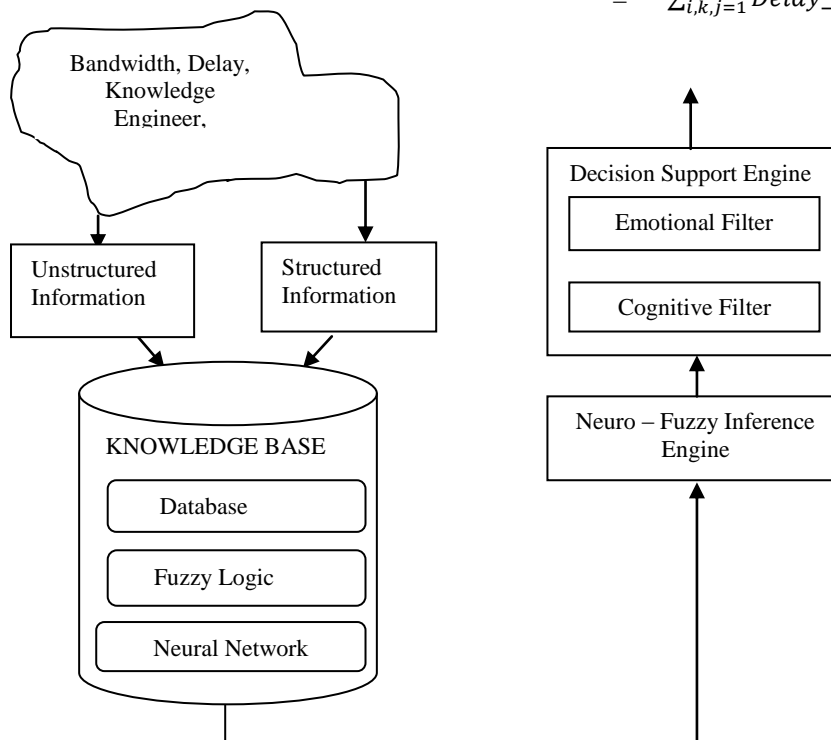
$= \sum_{i,k,j=1} Delay\_$ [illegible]

Bandwidth, Delay, Knowledge Engineer,

Unstructured Information

Structured Information

KNOWLEDGE BASE

Database

Fuzzy Logic

Neural Network

Decision Support Engine

Emotional Filter

Cognitive Filter

Neuro – Fuzzy Inference Engine